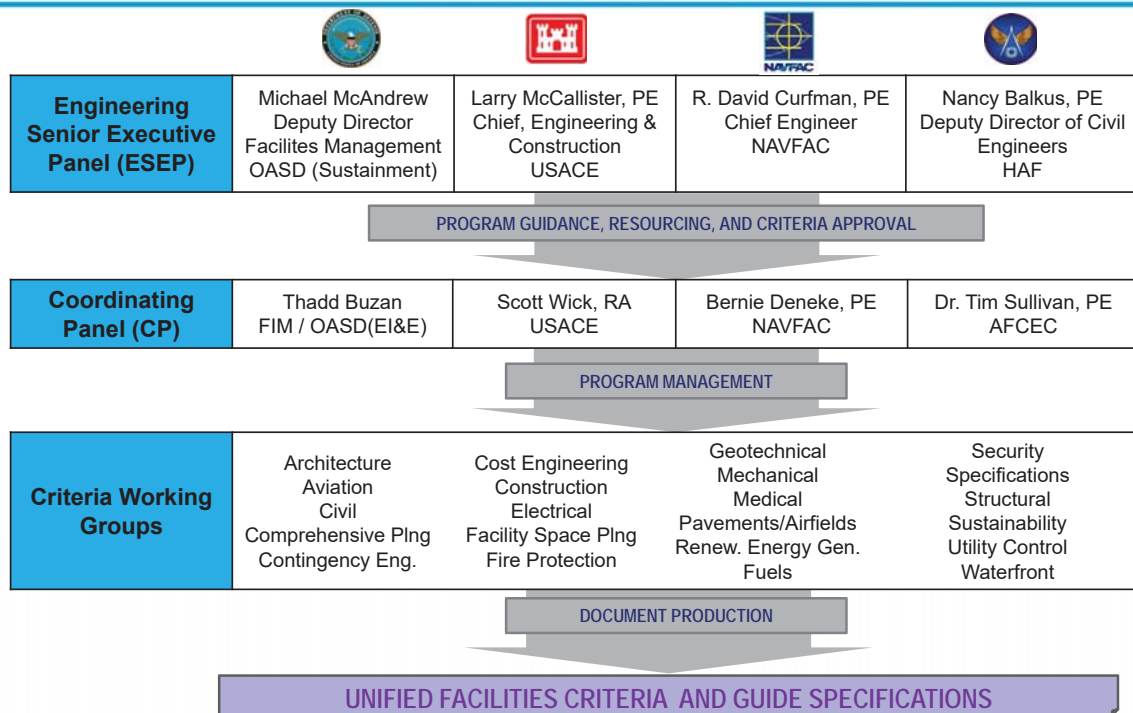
NAVFAC

| Engineering Senior Executive Panel (ESEP) | Michael McAndrew Deputy Director Facilites Management OASD (Sustainment) | Larry McCallister, PE Chief, Engineering & Construction USACE | R. David Curfman, PE Chief Engineer NAVFAC | Nancy Balkus, PE Deputy Director of Civil Engineers HAF |
|---|---|---|---|---|

PROGRAM GUIDANCE, RESOURCING, AND CRITERIA APPROVAL

| Coordinating Panel (CP) | Thadd Buzan FIM / OASD(EI&E) | Scott Wick, RA USACE | Bernie Deneke, PE NAVFAC | Dr. Tim Sullivan, PE AFCEC |
|---|---|---|---|---|

PROGRAM MANAGEMENT

| Criteria Working Groups | Architecture Aviation Civil Comprehensive Plng Contingency Eng. | Cost Engineering Construction Electrical Facility Space Plng Fire Protection | Geotechnical Mechanical Medical Pavements/Airfields Renew. Energy Gen. Fuels | Security Specifications Structural Sustainability Utility Control Waterfront |
|---|---|---|---|---|

DOCUMENT PRODUCTION

UNIFIED FACILITIES CRITERIA AND GUIDE SPECIFICATIONS